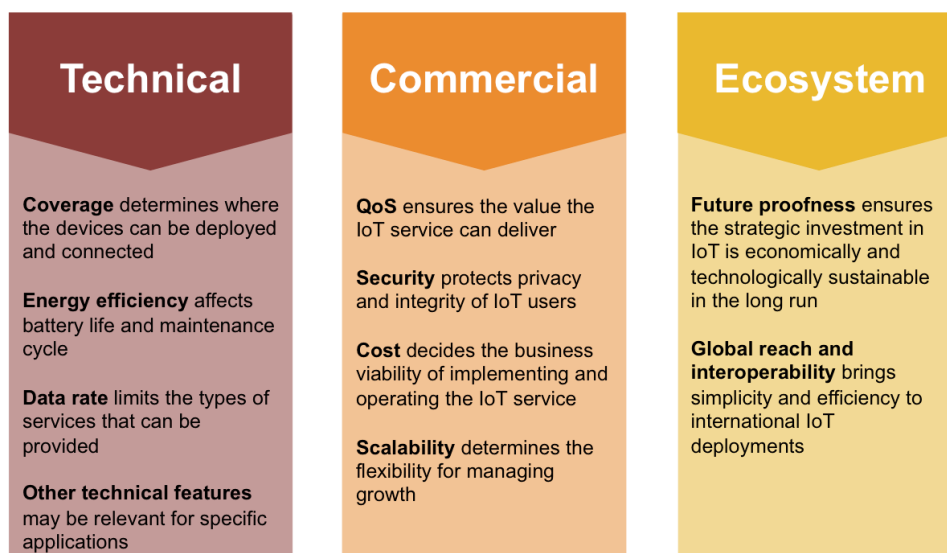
Technical

Coverage determines where the devices can be deployed and connected

Energy efficiency affects battery life and maintenance cycle

Data rate limits the types of services that can be provided

Other technical features may be relevant for specific applications

Commercial

QoS ensures the value the IoT service can deliver

Security protects privacy and integrity of IoT users

Cost decides the business viability of implementing and operating the IoT service

Scalability determines the flexibility for managing growth

Ecosystem

Future proofness ensures the strategic investment in IoT is economically and technologically sustainable in the long run

Global reach and interoperability brings simplicity and efficiency to international IoT deployments